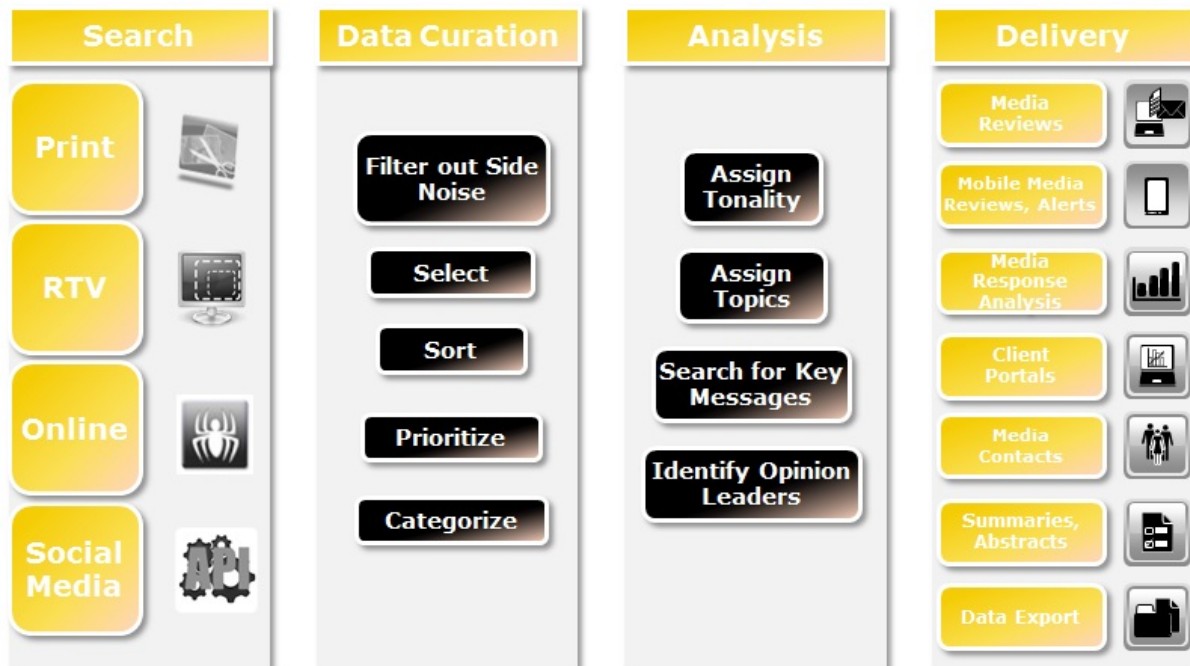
Search

Print

RTV

Online

Social Media

API

Data Curation

Filter out Side Noise

Select

Sort

Prioritize

Categorize

Analysis

Assign Tonality

Assign Topics

Search for Key Messages

Identify Opinion Leaders

Delivery

Media Reviews

Mobile Media Reviews, Alerts

Media Response Analysis

Client Portals

Media Contacts

Summaries, Abstracts

Data Export